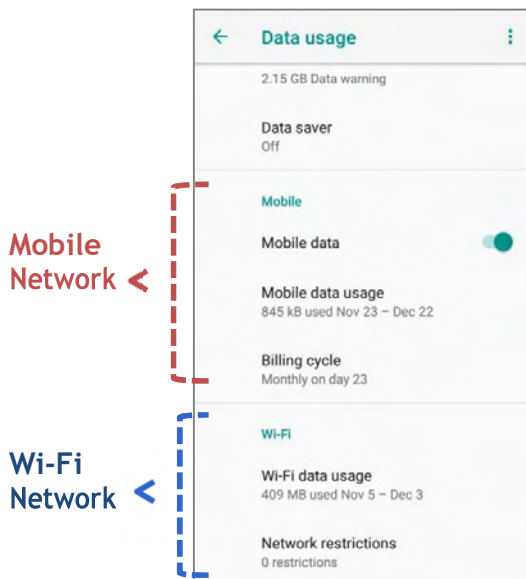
Data usage

2.15 GB Data warning

Data saver
Off

Mobile Network

Mobile

Mobile data

Mobile data usage
845 kB used Nov 23 – Dec 22

Billing cycle
Monthly on day 23

Wi-Fi Network

Wi-Fi

Wi-Fi data usage
409 MB used Nov 5 – Dec 3

Network restrictions
0 restrictions